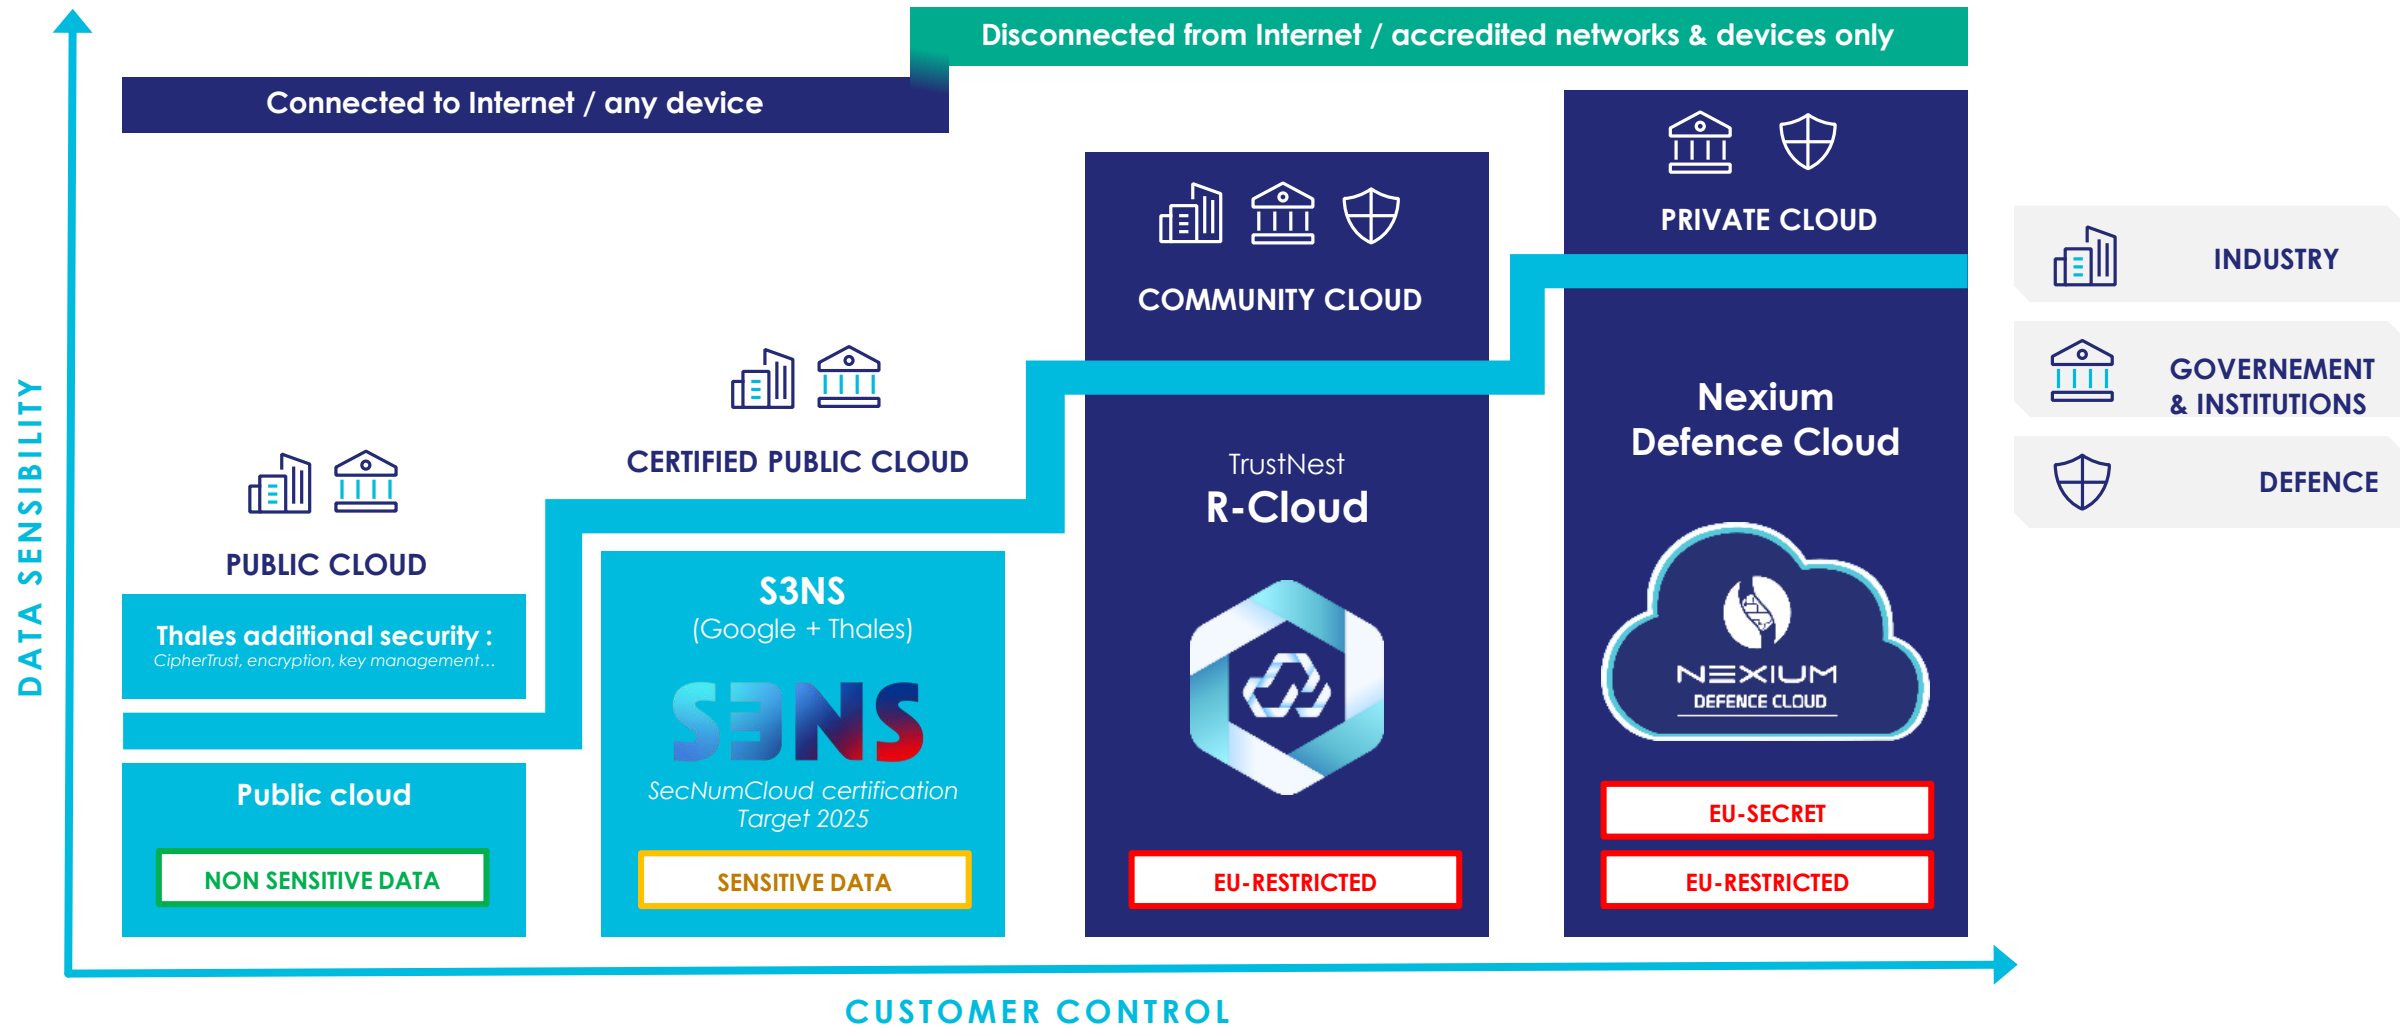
Disconnected from Internet / accredited networks & devices only

Connected to Internet / any device

DATA SENSIBILITY

PRIVATE CLOUD

COMMUNITY CLOUD

INDUSTRY

GOVERNEMENT & INSTITUTIONS

DEFENCE

CERTIFIED PUBLIC CLOUD

PUBLIC CLOUD

Thales additional security :
CipherTrust, encryption, key management…

Public cloud

NON SENSITIVE DATA

S3NS
(Google + Thales)

S3NS

SecNumCloud certification
Target 2025

SENSITIVE DATA

TrustNest
R-Cloud

EU-RESTRICTED

Nexium
Defence Cloud

NEXIUM
DEFENCE CLOUD

EU-SECRET

EU-RESTRICTED

CUSTOMER CONTROL